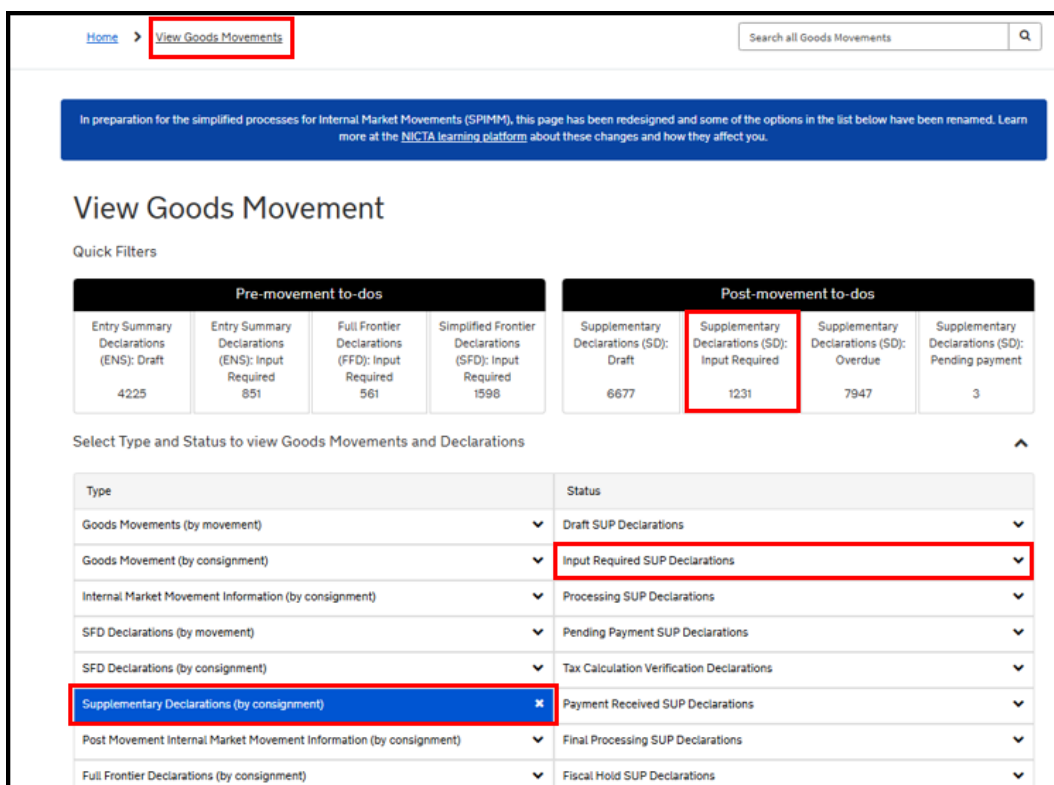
Home > View Goods Movements

Search all Goods Movements

In preparation for the simplified processes for Internal Market Movements (SPIMM), this page has been redesigned and some of the options in the list below have been renamed. Learn more at the NICTA learning platform about these changes and how they affect you.

View Goods Movement

Quick Filters

Pre-movement to-dos

| Entry Summary Declarations (ENS): Draft | Entry Summary Declarations (ENS): Input Required | Full Frontier Declarations (FFD): Input Required | Simplified Frontier Declarations (SFD): Input Required |
|---|---|---|---|
| 4225 | 851 | 561 | 1598 |

Post-movement to-dos

| Supplementary Declarations (SD): Draft | Supplementary Declarations (SD): Input Required | Supplementary Declarations (SD): Overdue | Supplementary Declarations (SD): Pending payment |
|---|---|---|---|
| 6677 | 1231 | 7947 | 3 |

Select Type and Status to view Goods Movements and Declarations

| Type | Status |
|---|---|
| Goods Movements (by movement) | Draft SUP Declarations |
| Goods Movement (by consignment) | Input Required SUP Declarations |
| Internal Market Movement Information (by consignment) | Processing SUP Declarations |
| SFD Declarations (by movement) | Pending Payment SUP Declarations |
| SFD Declarations (by consignment) | Tax Calculation Verification Declarations |
| Supplementary Declarations (by consignment) | Payment Received SUP Declarations |
| Post Movement Internal Market Movement Information (by consignment) | Final Processing SUP Declarations |
| Full Frontier Declarations (by consignment) | Fiscal Hold SUP Declarations |